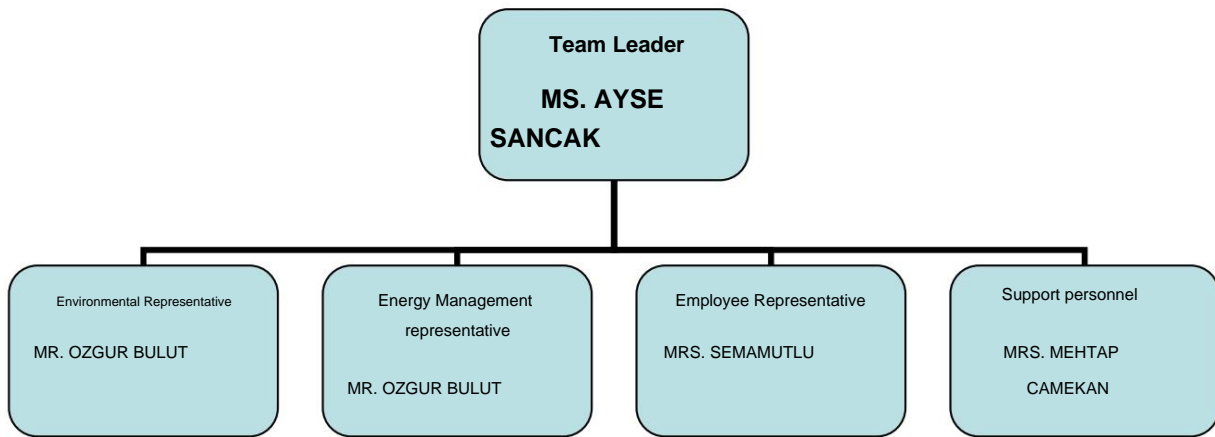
Team Leader

MS. AYSE SANCAK

Environmental Representative

MR. OZGUR BULUT

Energy Management representative

MR. OZGUR BULUT

Employee Representative

MRS. SEMAMUTLU

Support personnel

MRS. MEHTAP CAMEKAN